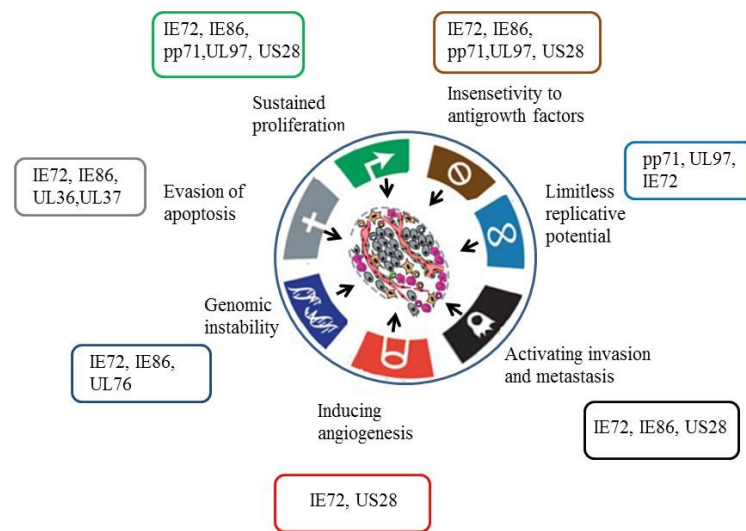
IE72, IE86, pp71,UL97, US28

IE72, IE86, pp71,UL97, US28

Sustained proliferation

Insensetivity to antigrowth factors

pp71, UL97, IE72

IE72, IE86, UL36,UL37

Evasion of apoptosis

Limitless replicative potential

Genomic instability

IE72, IE86, UL76

Activating invasion and metastasis

Inducing angiogenesis

IE72, IE86, US28

IE72, US28